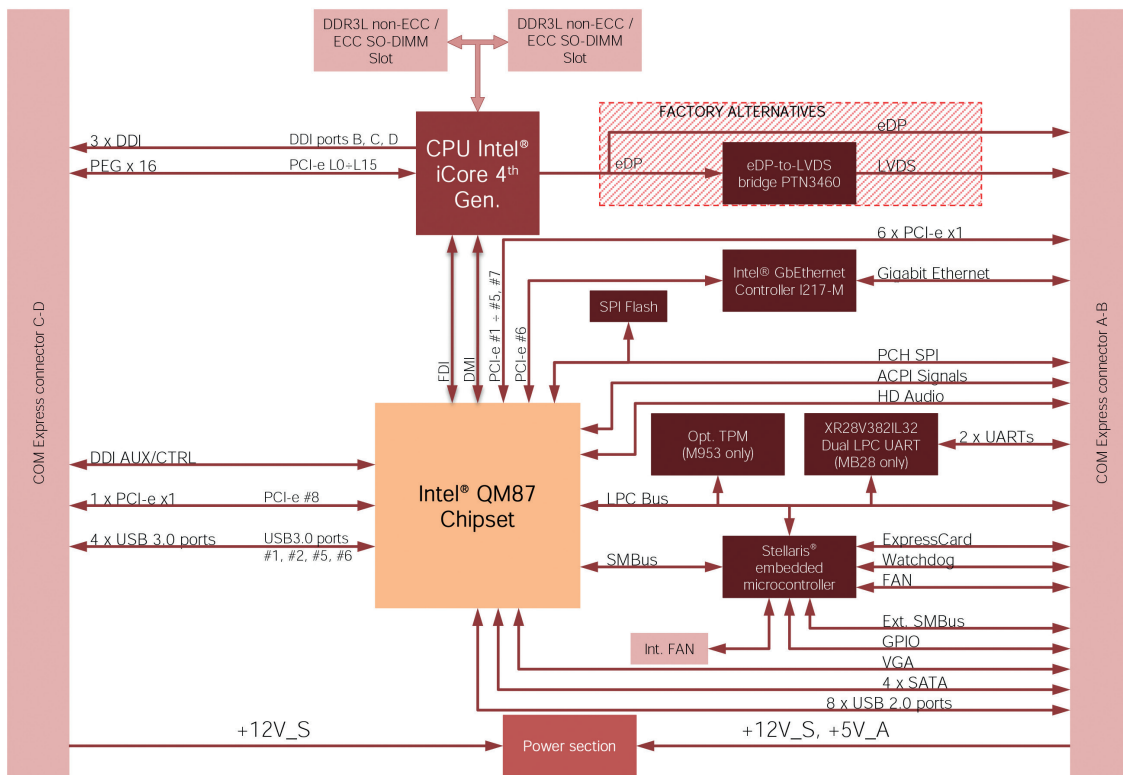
DDR3L non-ECC / ECC SO-DIMM Slot

DDR3L non-ECC / ECC SO-DIMM Slot

COM Express connector C-D

COM Express connector A-B

3 x DDI

DDI ports B, C, D

PEG x 16

PCI-e L0÷L15

CPU Intel® iCore 4th Gen.

FACTORY ALTERNATIVES

eDP

eDP

eDP-to-LVDS bridge PTN3460

LVDS

6 x PCI-e x1

Intel® GbEthernet Controller I217-M

Gigabit Ethernet

SPI Flash

FDI

DMI

PCI-e #1 ÷ #5, #7

PCI-e #6

PCH SPI

ACPI Signals

HD Audio

Opt. TPM (M953 only)

XR28V382IL32 Dual LPC UART (MB28 only)

2 x UARTs

DDI AUX/CTRL

1 x PCI-e x1

PCI-e #8

Intel® QM87 Chipset

LPC Bus

4 x USB 3.0 ports

USB3.0 ports #1, #2, #5, #6

SMBus

Stellaris® embedded microcontroller

ExpressCard

Watchdog

FAN

Ext. SMBus

Int. FAN

GPIO

VGA

4 x SATA

8 x USB 2.0 ports

+12V_S

Power section

+12V_S, +5V_A